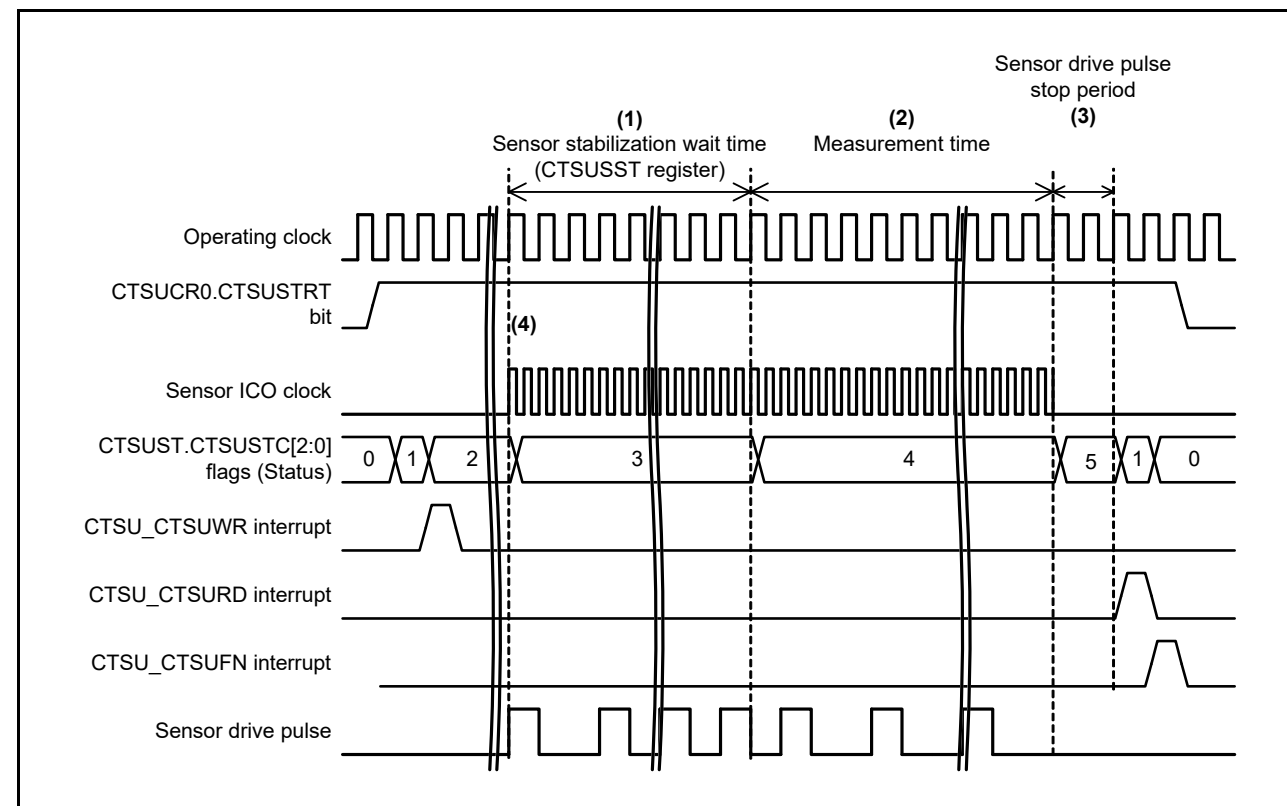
Sensor drive pulse stop period
(3)

(1)
Sensor stabilization wait time
(CTSUSST register)

(2)
Measurement time

Operating clock

CTSUCR0.CTSUSTRT bit

(4)

Sensor ICO clock

CTSUST.CTSUSTC[2:0] flags (Status)

0
1
2
3
4
5
1
0

CTSU_CTSUWR interrupt

CTSU_CTSURD interrupt

CTSU_CTSUFN interrupt

Sensor drive pulse